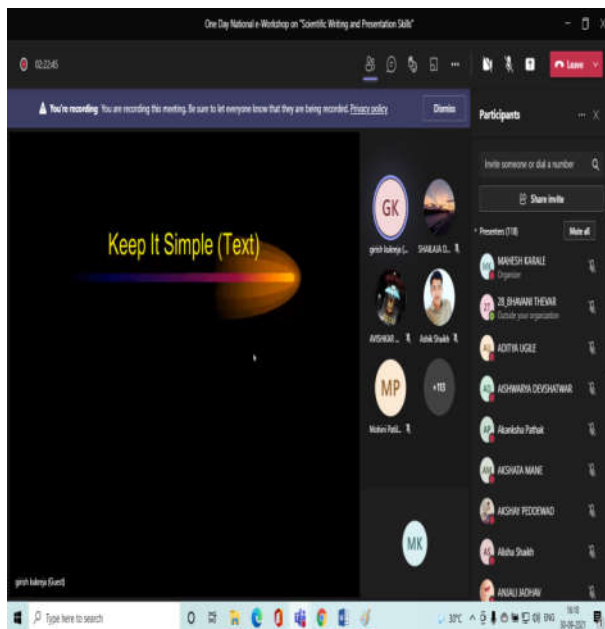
One Day National e-Workshop on "Scientific Writing and Presentation Skills"

02:22:45

Leave

You're recording You are recording this meeting. Be sure to let everyone know that they are being recorded. Privacy policy

Dismiss

Participants

Keep It Simple (Text)

GK
girish kalenja (...

SHAILAJA D...

AVISHKAR ...

Ashik Shaikh

MP
Mohini Patil...

+113

MK

girish kalenja (Guest)

Invite someone or dial a number

Share invite

Presenters (118)

Mute all

MAHESH KARALE
Organizer

28_BHAVANI THEVAR
Outside your organization

ADITYA UGILE

AISHWARYA DEVSHATWAR

Akanksha Pathak

AKSHATA MANE

AKSHAY PEDDEWAD

Alisha Shaikh

ANJALI JADHAV

Type here to search

30°C

ENG

16:10
30-09-2021